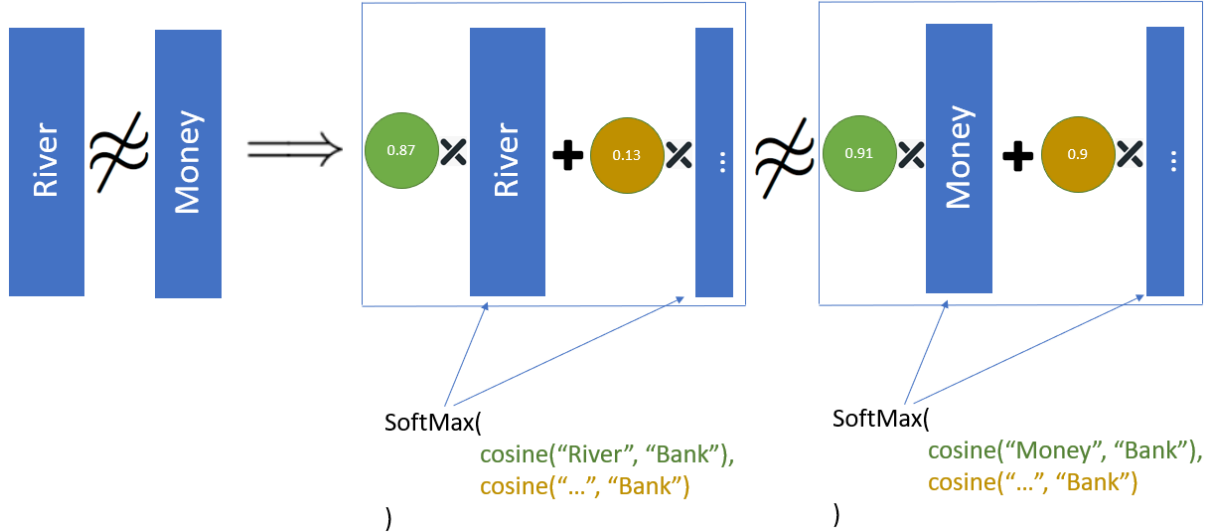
River $\not\approx$ Money $\Longrightarrow$ 0.87 × River + 0.13 × ... $\not\approx$ 0.91 × Money + 0.9 × ...

SoftMax(
cosine(“River”, “Bank”),
cosine(“...”, “Bank”)
)

SoftMax(
cosine(“Money”, “Bank”),
cosine(“...”, “Bank”)
)